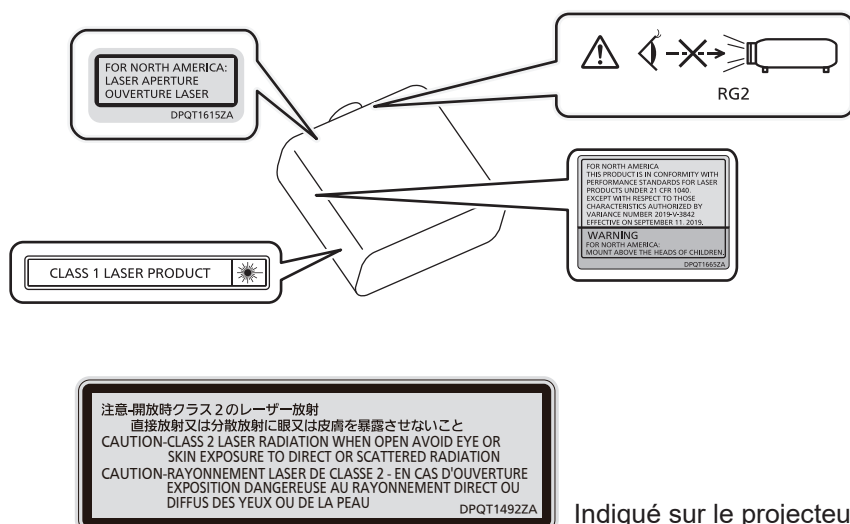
FOR NORTH AMERICA:
LASER APERTURE
OUVERTURE LASER
DPQT1615ZA

RG2

FOR NORTH AMERICA
THIS PRODUCT IS IN CONFORMITY WITH PERFORMANCE STANDARDS FOR LASER PRODUCTS UNDER 21 CFR 1040.
EXCEPT WITH RESPECT TO THOSE CHARACTERISTICS AUTHORIZED BY VARIANCE NUMBER 2019-V-3842 EFFECTIVE ON SEPTEMBER 11, 2019.
WARNING
FOR NORTH AMERICA:
MOUNT ABOVE THE HEADS OF CHILDREN.
DPQT1665ZA

CLASS 1 LASER PRODUCT

注意-開放時クラス２のレーザー放射
直接放射又は分散放射に眼又は皮膚を暴露させないこと
CAUTION-CLASS 2 LASER RADIATION WHEN OPEN AVOID EYE OR SKIN EXPOSURE TO DIRECT OR SCATTERED RADIATION
CAUTION-RAYONNEMENT LASER DE CLASSE 2 - EN CAS D'OUVERTURE EXPOSITION DANGEREUSE AU RAYONNEMENT DIRECT OU DIFFUS DES YEUX OU DE LA PEAU
DPQT1492ZA

Indiqué sur le projecteu